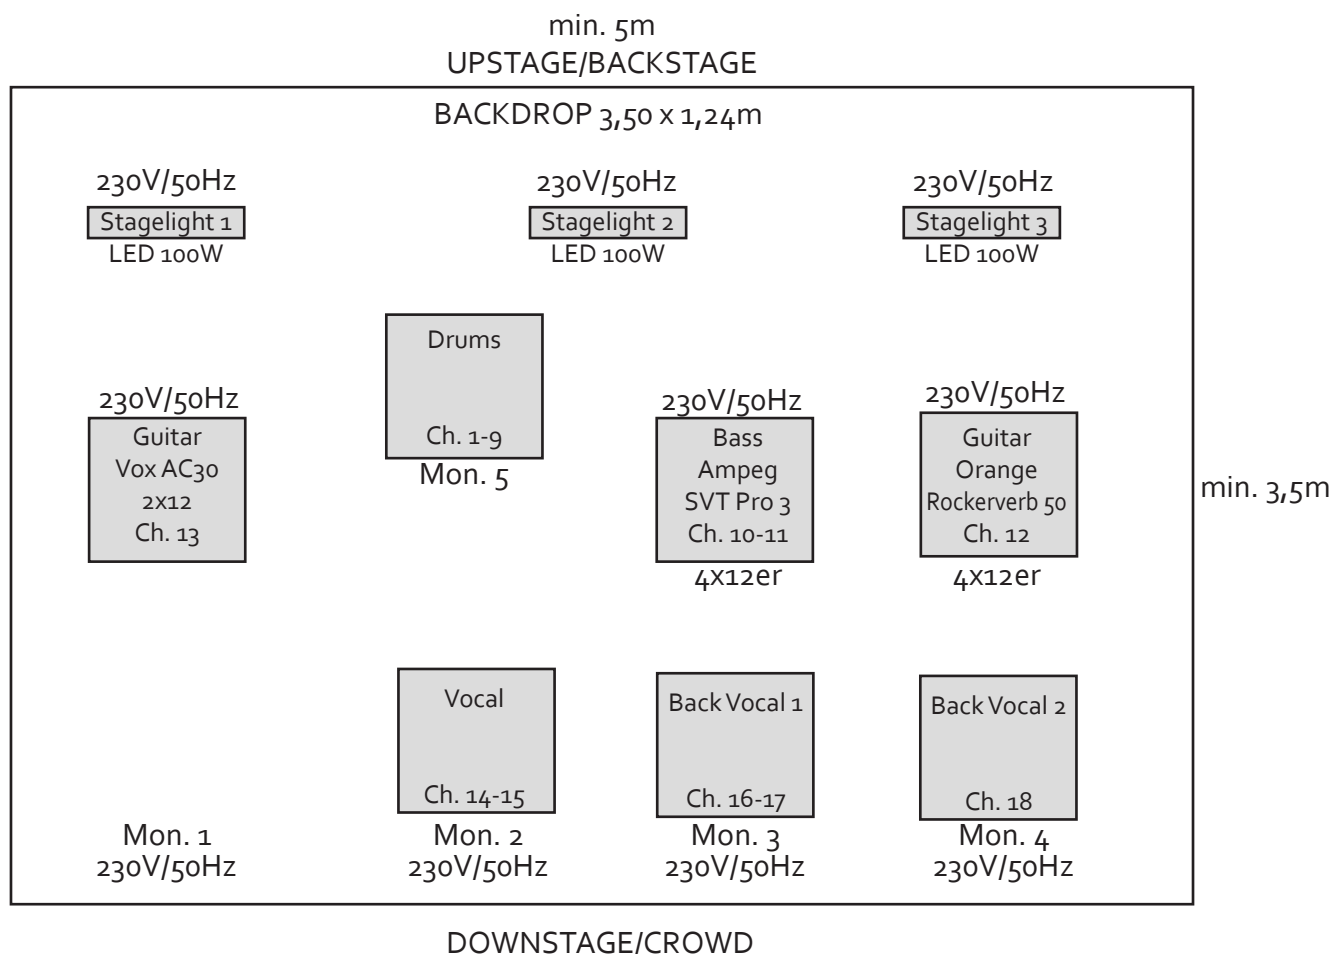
min. 5m
UPSTAGE/BACKSTAGE

BACKDROP 3,50 x 1,24m

230V/50Hz
Stagelight 1
LED 100W

230V/50Hz
Stagelight 2
LED 100W

230V/50Hz
Stagelight 3
LED 100W

Drums
Ch. 1-9
Mon. 5

230V/50Hz
Guitar
Vox AC30
2x12
Ch. 13

230V/50Hz
Bass
Ampeg
SVT Pro 3
Ch. 10-11
4x12er

230V/50Hz
Guitar
Orange
Rockerverb 50
Ch. 12
4x12er

min. 3,5m

Vocal
Ch. 14-15

Back Vocal 1
Ch. 16-17

Back Vocal 2
Ch. 18

Mon. 1
230V/50Hz

Mon. 2
230V/50Hz

Mon. 3
230V/50Hz

Mon. 4
230V/50Hz

DOWNSTAGE/CROWD